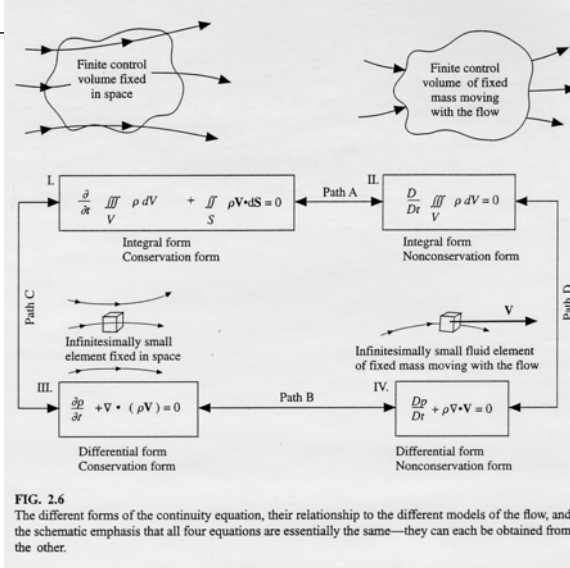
Finite control volume fixed in space

Finite control volume of fixed mass moving with the flow

I. $\frac{\partial}{\partial t} \iiint_V \rho \, dV + \iint_S \rho \mathbf{V} \cdot d\mathbf{S} = 0$

Path A

II. $\frac{D}{Dt} \iiint_V \rho \, dV = 0$

Integral form
Conservation form

Integral form
Nonconservation form

Path C

Path D

Infinitesimally small element fixed in space

V

Infinitesimally small fluid element of fixed mass moving with the flow

III. $\frac{\partial \rho}{\partial t} + \nabla \cdot (\rho \mathbf{V}) = 0$

Path B

IV. $\frac{D\rho}{Dt} + \rho \nabla \cdot \mathbf{V} = 0$

Differential form
Conservation form

Differential form
Nonconservation form

FIG. 2.6
The different forms of the continuity equation, their relationship to the different models of the flow, and the schematic emphasis that all four equations are essentially the same—they can each be obtained from the other.